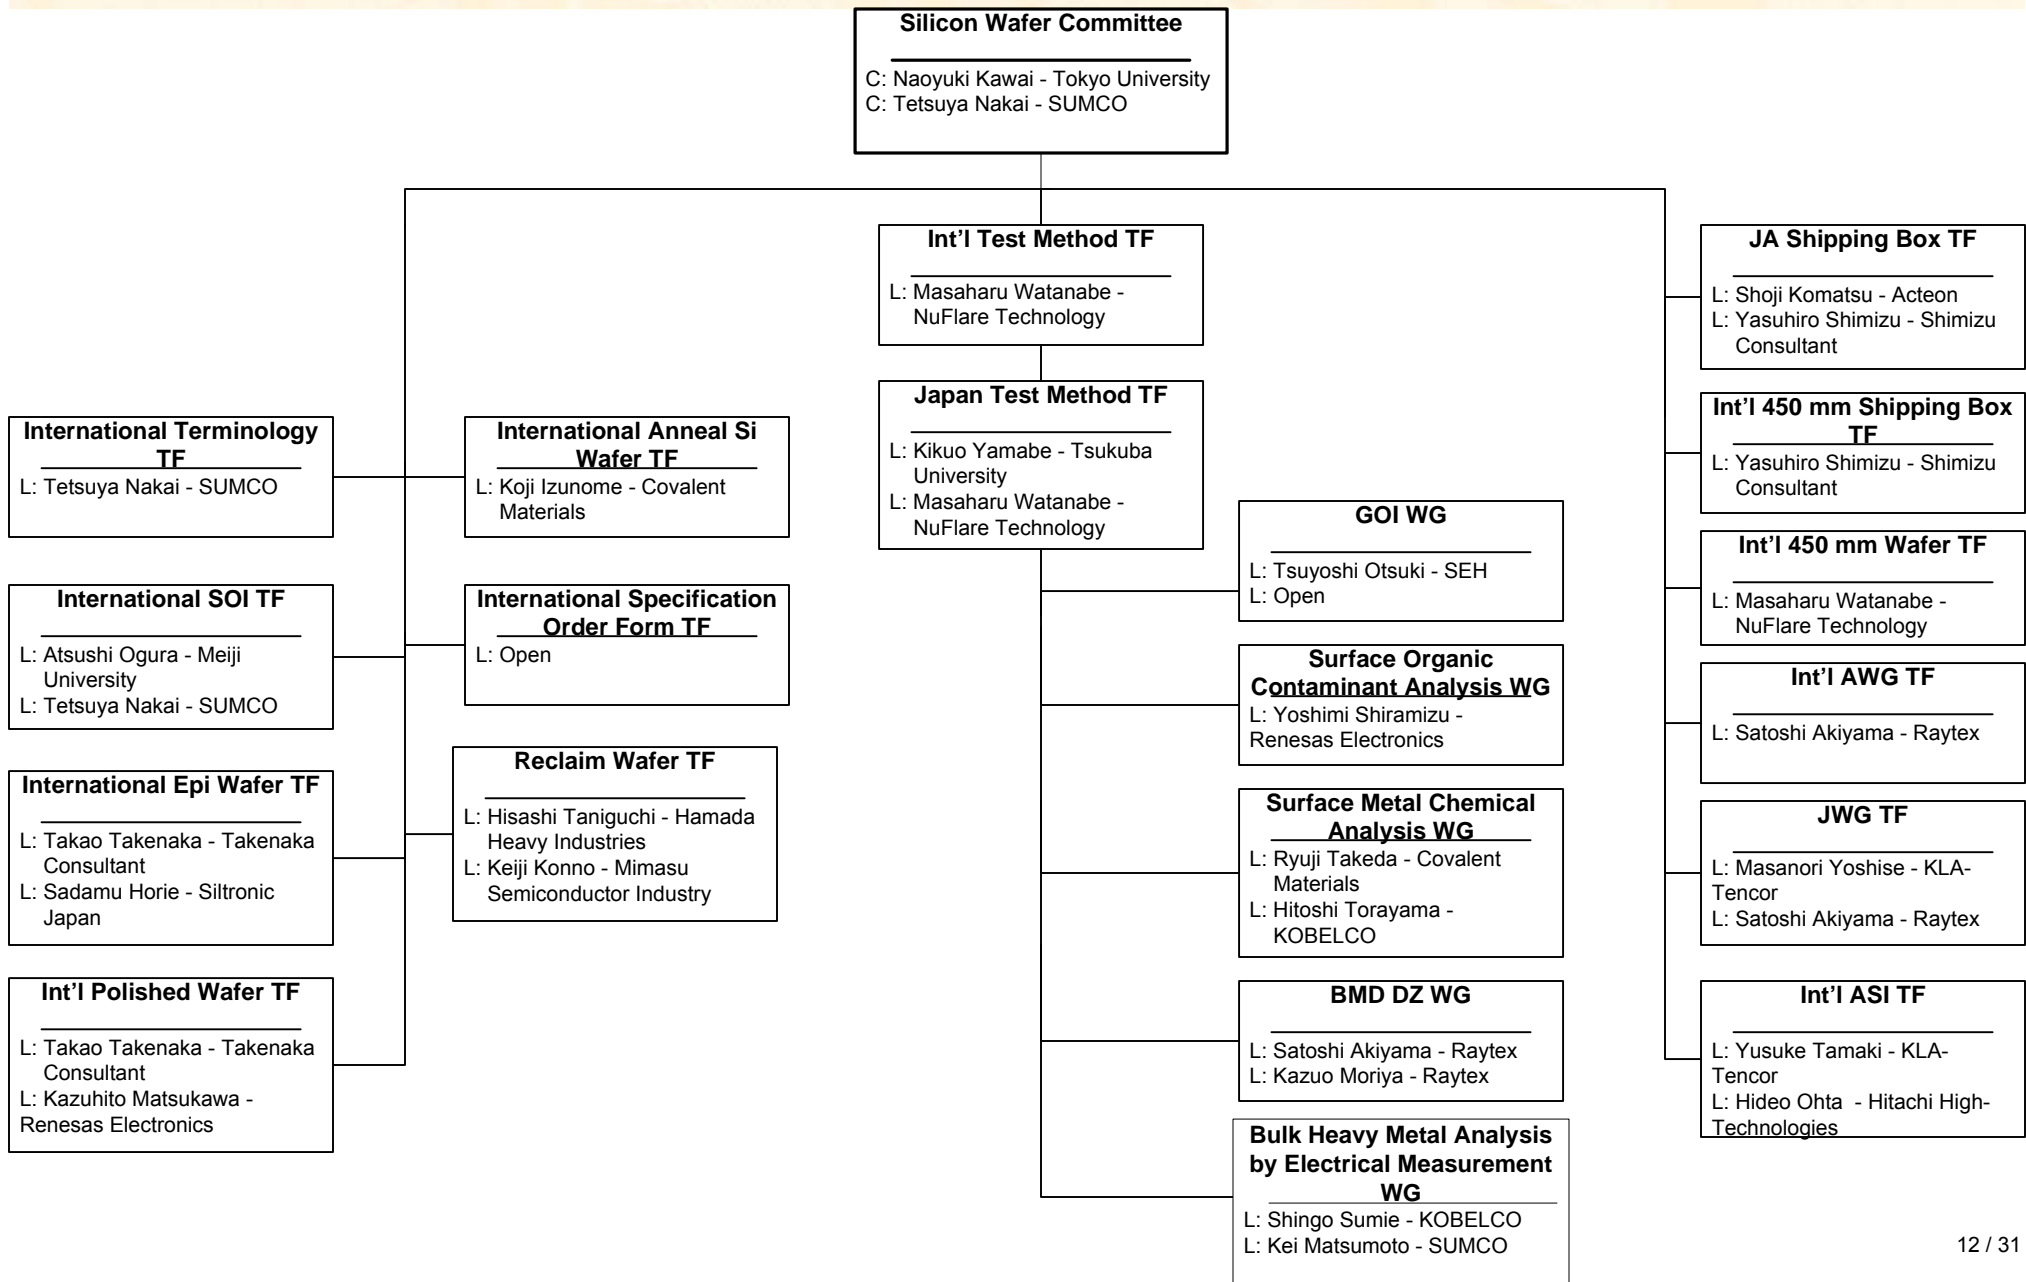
Silicon Wafer Committee

C: Naoyuki Kawai - Tokyo University
C: Tetsuya Nakai - SUMCO

Int'l Test Method TF

L: Masaharu Watanabe - NuFlare Technology

Japan Test Method TF

L: Kikuo Yamabe - Tsukuba University
L: Masaharu Watanabe - NuFlare Technology

International Terminology TF

L: Tetsuya Nakai - SUMCO

International SOI TF

L: Atsushi Ogura - Meiji University
L: Tetsuya Nakai - SUMCO

International Epi Wafer TF

L: Takao Takenaka - Takenaka Consultant
L: Sadamu Horie - Siltronic Japan

Int'l Polished Wafer TF

L: Takao Takenaka - Takenaka Consultant
L: Kazuhito Matsukawa - Renesas Electronics

International Anneal Si Wafer TF

L: Koji Izunome - Covalent Materials

International Specification Order Form TF

L: Open

Reclaim Wafer TF

L: Hisashi Taniguchi - Hamada Heavy Industries
L: Keiji Konno - Mimasu Semiconductor Industry

GOI WG

L: Tsuyoshi Otsuki - SEH
L: Open

Surface Organic Contaminant Analysis WG

L: Yoshimi Shiramizu - Renesas Electronics

Surface Metal Chemical Analysis WG

L: Ryuji Takeda - Covalent Materials
L: Hitoshi Torayama - KOBELCO

BMD DZ WG

L: Satoshi Akiyama - Raytex
L: Kazuo Moriya - Raytex

Bulk Heavy Metal Analysis by Electrical Measurement WG

L: Shingo Sumie - KOBELCO
L: Kei Matsumoto - SUMCO

JA Shipping Box TF

L: Shoji Komatsu - Acteon
L: Yasuhiro Shimizu - Shimizu Consultant

Int'l 450 mm Shipping Box TF

L: Yasuhiro Shimizu - Shimizu Consultant

Int'l 450 mm Wafer TF

L: Masaharu Watanabe - NuFlare Technology

Int'l AWG TF

L: Satoshi Akiyama - Raytex

JWG TF

L: Masanori Yoshise - KLA-Tencor
L: Satoshi Akiyama - Raytex

Int'l ASI TF

L: Yusuke Tamaki - KLA-Tencor
L: Hideo Ohta - Hitachi High-Technologies

12 / 31